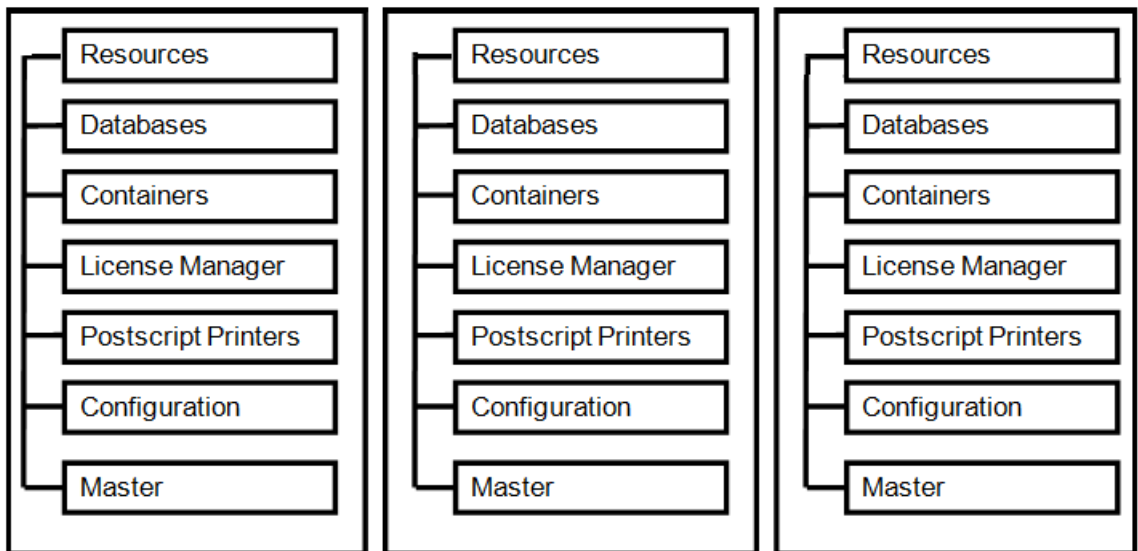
Resources
Databases
Containers
License Manager
Postscript Printers
Configuration
Master

Resources
Databases
Containers
License Manager
Postscript Printers
Configuration
Master

Resources
Databases
Containers
License Manager
Postscript Printers
Configuration
Master